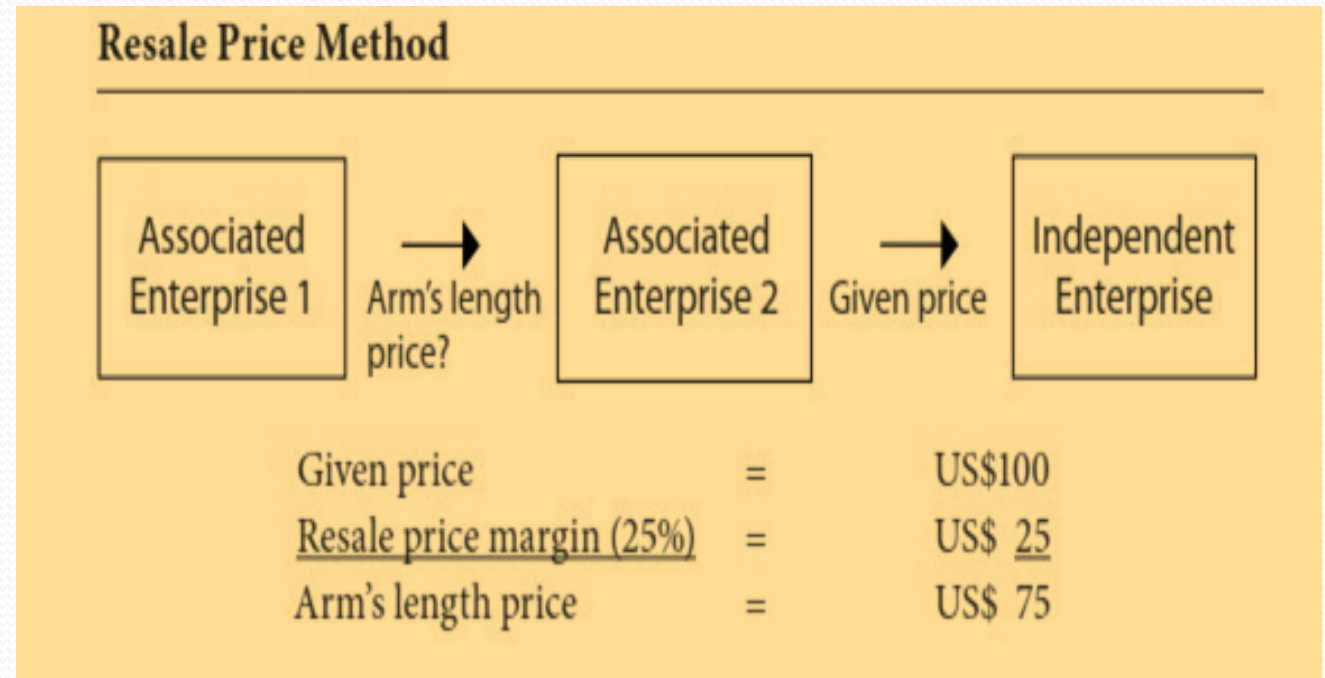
Resale Price Method

Associated Enterprise 1

Arm's length price?

Associated Enterprise 2

Given price

Independent Enterprise

| | | |
|---|---|---|
| Given price | = | US\$100 |
| Resale price margin (25%) | = | US\$ 25 |
| Arm's length price | = | US\$ 75 |